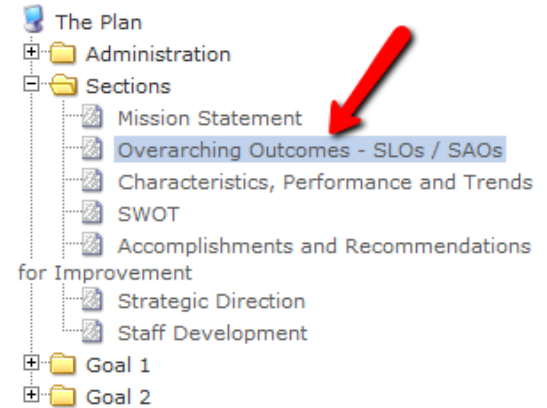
The Plan
Administration
Sections
Mission Statement
Overarching Outcomes - SLOs / SAOs
Characteristics, Performance and Trends
SWOT
Accomplishments and Recommendations for Improvement
Strategic Direction
Staff Development
Goal 1
Goal 2